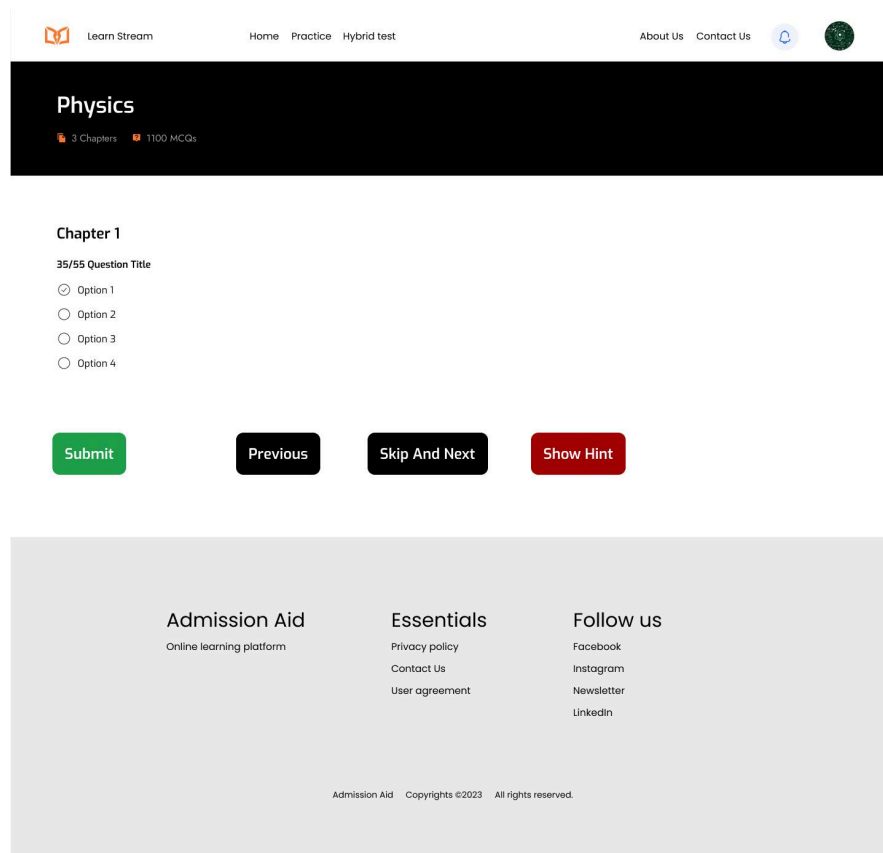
Learn Stream

Home Practice Hybrid test

About Us Contact Us

Physics

3 Chapters 1100 MCQs

Chapter 1

35/55 Question Title

Option 1

Option 2

Option 3

Option 4

Submit

Previous

Skip And Next

Show Hint

Admission Aid

Online learning platform

Essentials

Privacy policy

Contact Us

User agreement

Follow us

Facebook

Instagram

Newsletter

LinkedIn

Admission Aid Copyrights ©2023 All rights reserved.